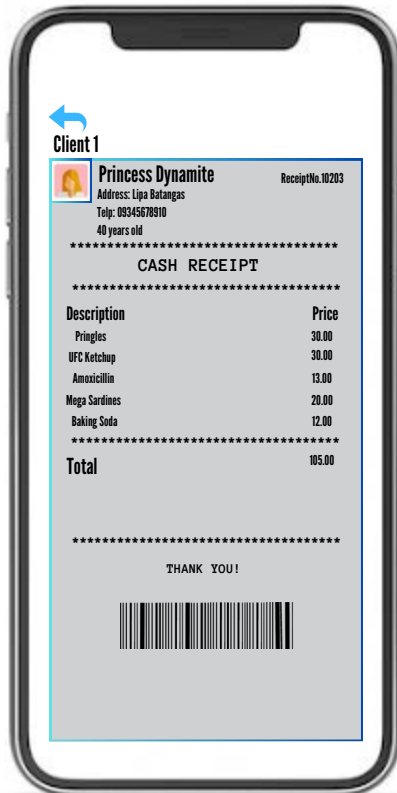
Client 1

Princess Dynamite
Address: Lipa Batangas
Telp: 09345678910
40 years old

ReceiptNo.10203

************************************
CASH RECEIPT
************************************

| Description | Price |
|---|---|
| Pringles | 30.00 |
| UFC Ketchup | 30.00 |
| Amoxicillin | 13.00 |
| Mega Sardines | 20.00 |
| Baking Soda | 12.00 |

************************************
Total 105.00

************************************
THANK YOU!